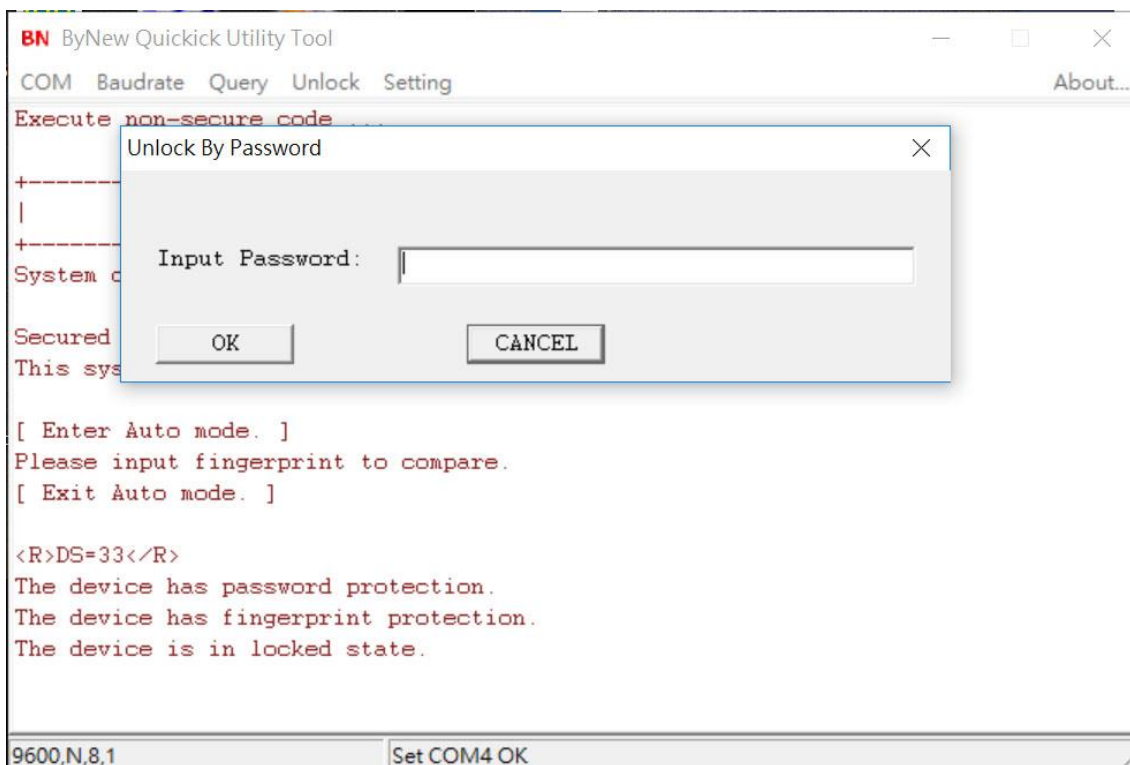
BN ByNew Quickick Utility Tool

COM Baudrate Query Unlock Setting About...

Execute non-secure code ...

+-------

|

+-------

System c

Secured

This sys

Unlock By Password

Input Password:

OK

CANCEL

[ Enter Auto mode. ]
Please input fingerprint to compare.
[ Exit Auto mode. ]

<R>DS=33</R>
The device has password protection.
The device has fingerprint protection.
The device is in locked state.

9600,N,8,1

Set COM4 OK